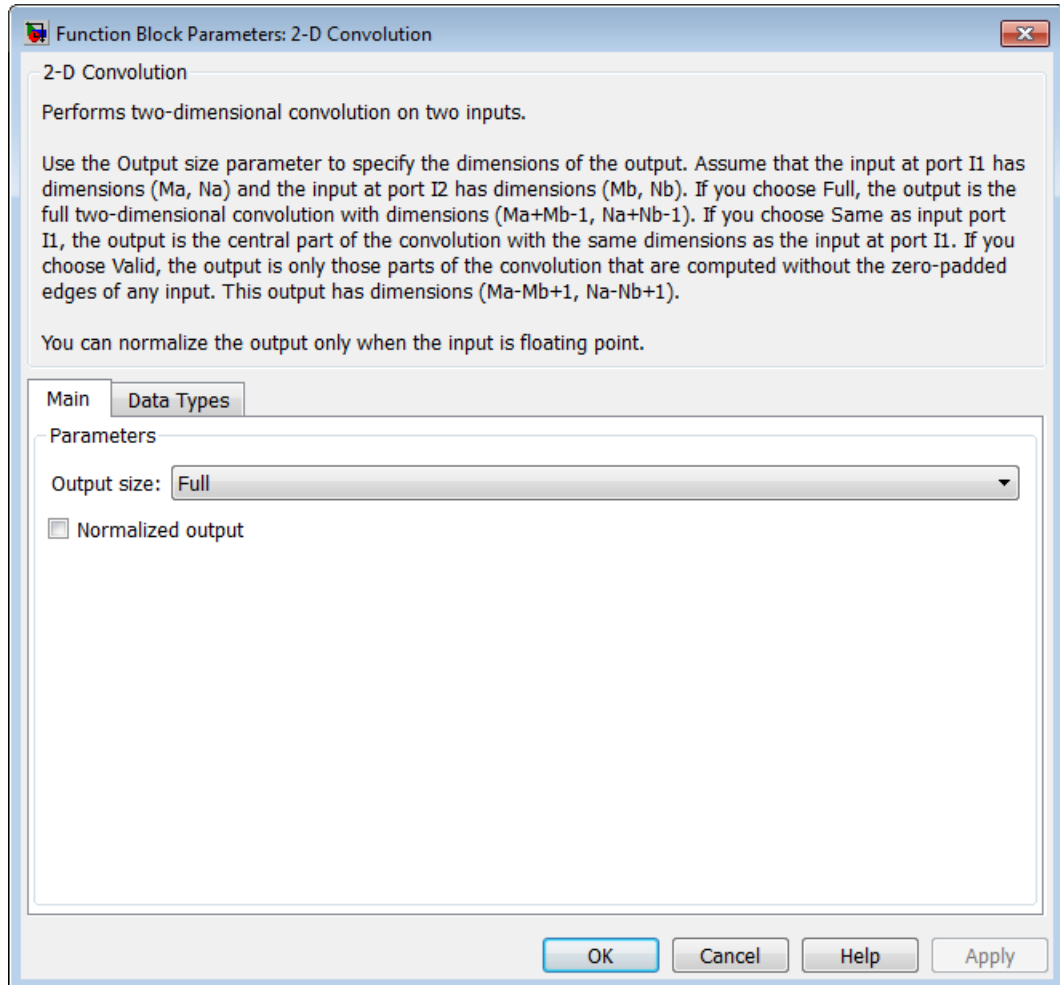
Function Block Parameters: 2-D Convolution

2-D Convolution

Performs two-dimensional convolution on two inputs.

Use the Output size parameter to specify the dimensions of the output. Assume that the input at port I1 has dimensions (Ma, Na) and the input at port I2 has dimensions (Mb, Nb). If you choose Full, the output is the full two-dimensional convolution with dimensions (Ma+Mb-1, Na+Nb-1). If you choose Same as input port I1, the output is the central part of the convolution with the same dimensions as the input at port I1. If you choose Valid, the output is only those parts of the convolution that are computed without the zero-padded edges of any input. This output has dimensions (Ma-Mb+1, Na-Nb+1).

You can normalize the output only when the input is floating point.

Main | Data Types

Parameters

Output size: Full

Normalized output

OK | Cancel | Help | Apply